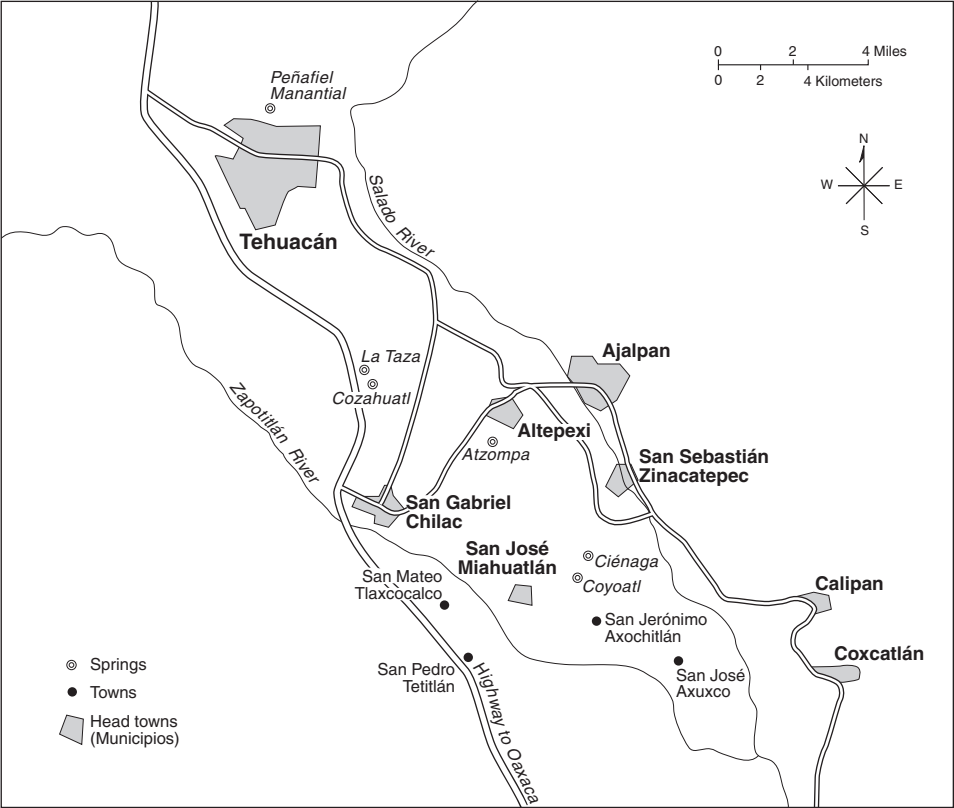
0 2 4 Miles
0 2 4 Kilometers

N
W E
S

Peñafiel Manantial

Tehuacán

Salado River

La Taza
Cozahuatl

Zapotitlán River

Ajalpan

Altepexi

Atzompa

San Sebastián Zinacatepec

San Gabriel Chilac

San José Miahuatlán

Ciénaga
Coyoatl

San Mateo Tlaxcocalco

San Jerónimo Axochitlán

Calipan

Coxcatlán

Springs
Towns
Head towns (Municipios)

San Pedro Tetitlán

Highway to Oaxaca

San José Axuxco